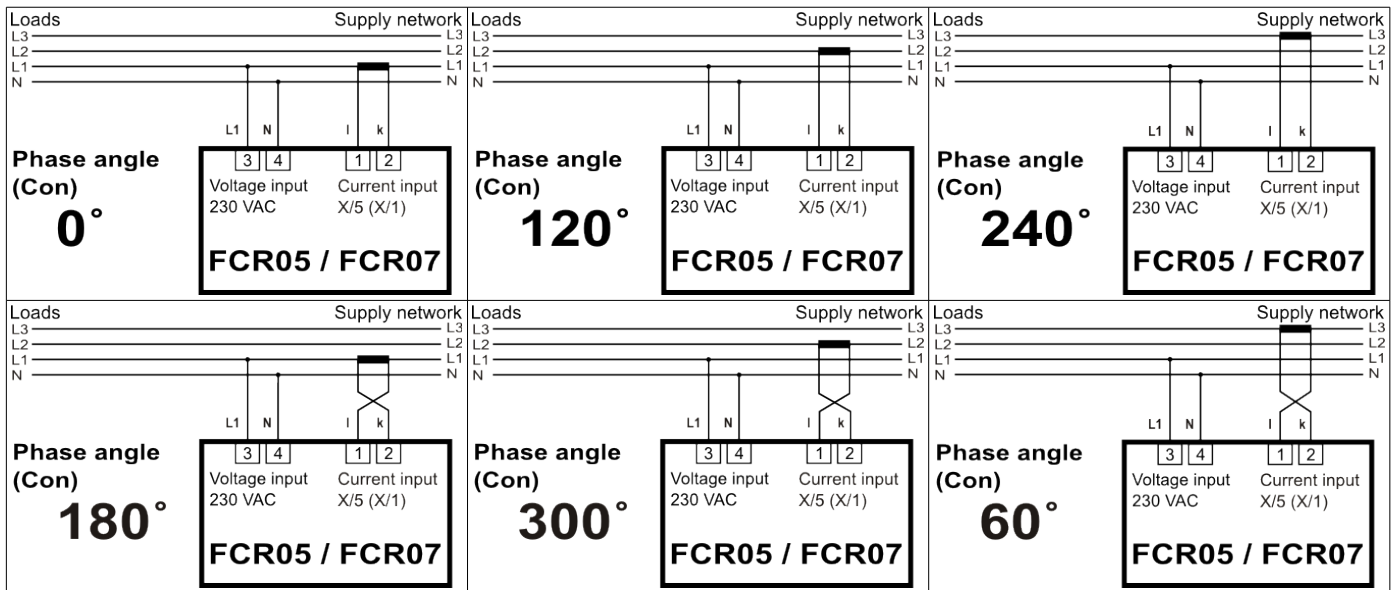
Loads
Supply network
L3
L2
L1
N
L3
L2
L1
N
L1 N l k
3 4 1 2
Phase angle (Con)
0°
Voltage input 230 VAC
Current input X/5 (X/1)
FCR05 / FCR07

Loads
Supply network
L3
L2
L1
N
L3
L2
L1
N
L1 N l k
3 4 1 2
Phase angle (Con)
120°
Voltage input 230 VAC
Current input X/5 (X/1)
FCR05 / FCR07

Loads
Supply network
L3
L2
L1
N
L3
L2
L1
N
L1 N l k
3 4 1 2
Phase angle (Con)
240°
Voltage input 230 VAC
Current input X/5 (X/1)
FCR05 / FCR07

Loads
Supply network
L3
L2
L1
N
L3
L2
L1
N
L1 N l k
3 4 1 2
Phase angle (Con)
180°
Voltage input 230 VAC
Current input X/5 (X/1)
FCR05 / FCR07

Loads
Supply network
L3
L2
L1
N
L3
L2
L1
N
L1 N l k
3 4 1 2
Phase angle (Con)
300°
Voltage input 230 VAC
Current input X/5 (X/1)
FCR05 / FCR07

Loads
Supply network
L3
L2
L1
N
L3
L2
L1
N
L1 N l k
3 4 1 2
Phase angle (Con)
60°
Voltage input 230 VAC
Current input X/5 (X/1)
FCR05 / FCR07